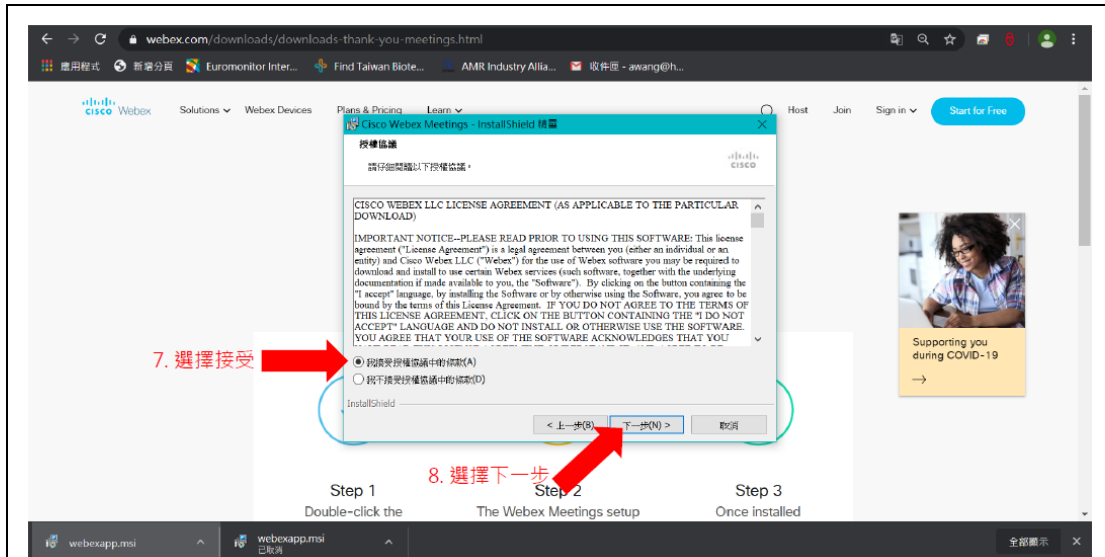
webex.com/downloads/downloads-thank-you-meetings.html

應用程式 新增分頁 Euromonitor Inter... Find Taiwan Biote... AMR Industry Allia... 收件匣 - awang@h...

cisco Webex Solutions Webex Devices Plans & Pricing Learn Host Join Sign in Start for Free

Cisco Webex Meetings - InstallShield 精靈

授權協議

請仔細閱讀以下授權協議。

CISCO WEBEX LLC LICENSE AGREEMENT (AS APPLICABLE TO THE PARTICULAR DOWNLOAD)

IMPORTANT NOTICE--PLEASE READ PRIOR TO USING THIS SOFTWARE: This license agreement ("License Agreement") is a legal agreement between you (either an individual or an entity) and Cisco Webex LLC ("Webex") for the use of Webex software you may be required to download and install to use certain Webex services (such software, together with the underlying documentation if made available to you, the "Software"). By clicking on the button containing the "I accept" language, by installing the Software or by otherwise using the Software, you agree to be bound by the terms of this License Agreement. IF YOU DO NOT AGREE TO THE TERMS OF THIS LICENSE AGREEMENT, CLICK ON THE BUTTON CONTAINING THE "I DO NOT ACCEPT" LANGUAGE AND DO NOT INSTALL OR OTHERWISE USE THE SOFTWARE. YOU AGREE THAT YOUR USE OF THE SOFTWARE ACKNOWLEDGES THAT YOU

7. 選擇接受

我接受授權協議中的條款(A)

我不接受授權協議中的條款(D)

InstallShield

< 上一步(B) 下一步(N) > 取消

8. 選擇下一步

Supporting you during COVID-19

Step 1
Double-click the

Step 2
The Webex Meetings setup

Step 3
Once installed

webexapp.msi

webexapp.msi
已取消

全部顯示